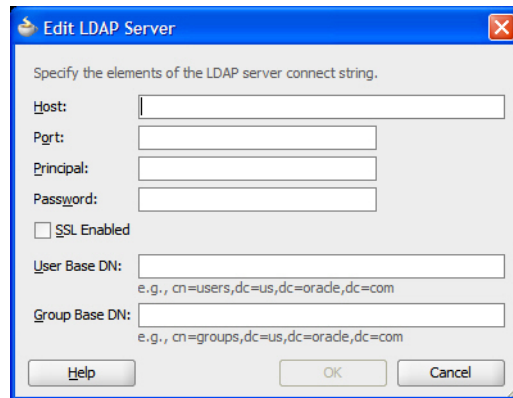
Edit LDAP Server

Specify the elements of the LDAP server connect string.

Host:

Port:

Principal:

Password:

SSL Enabled

User Base DN:

e.g., cn=users,dc=us,dc=oracle,dc=com

Group Base DN:

e.g., cn=groups,dc=us,dc=oracle,dc=com

Help

OK

Cancel